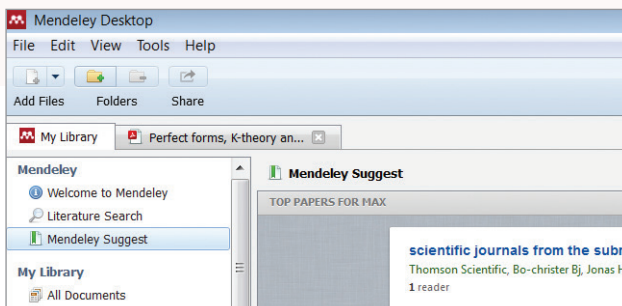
Mendeley Desktop

File Edit View Tools Help

Add Files Folders Share

My Library

Perfect forms, K-theory an...

Mendeley

Welcome to Mendeley

Literature Search

Mendeley Suggest

My Library

All Documents

Mendeley Suggest

TOP PAPERS FOR MAX

scientific journals from the subr

Thomson Scientific, Bo-christer Bj, Jonas H

1 reader